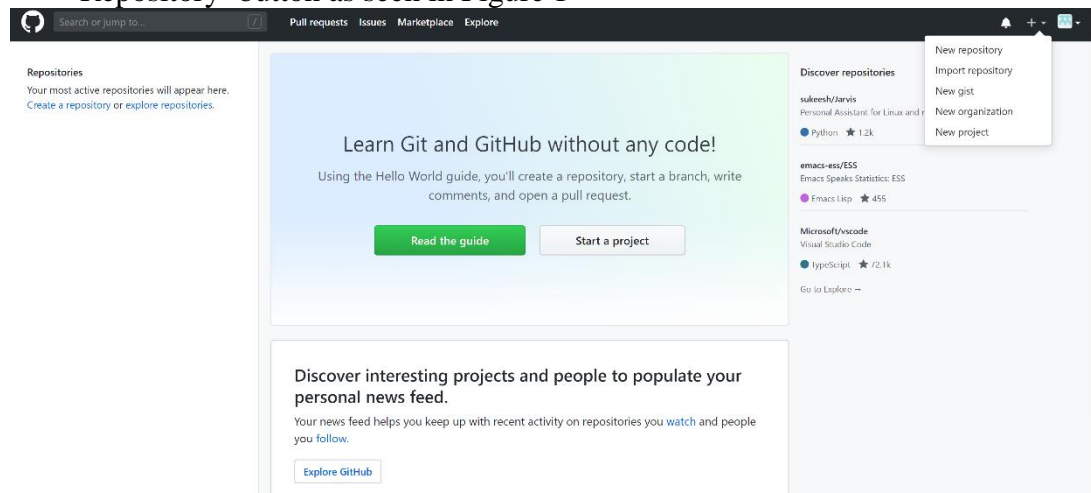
Repository' button as seen in Figure 1

Search or jump to...

/

Pull requests Issues Marketplace Explore

Repositories

Your most active repositories will appear here. Create a repository or explore repositories.

Learn Git and GitHub without any code!

Using the Hello World guide, you'll create a repository, start a branch, write comments, and open a pull request.

Read the guide

Start a project

Discover repositories

sukeesh/Jarvis

Personal Assistant for Linux and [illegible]

Python ★ 1.2k

emacs-ess/ESS

Emacs Speaks Statistics: ESS

Emacs Lisp ★ 455

Microsoft/vscode

Visual Studio Code

TypeScript ★ 72.1k

Go to Explore →

New repository

Import repository

New gist

New organization

New project

Discover interesting projects and people to populate your personal news feed.

Your news feed helps you keep up with recent activity on repositories you watch and people you follow.

Explore GitHub